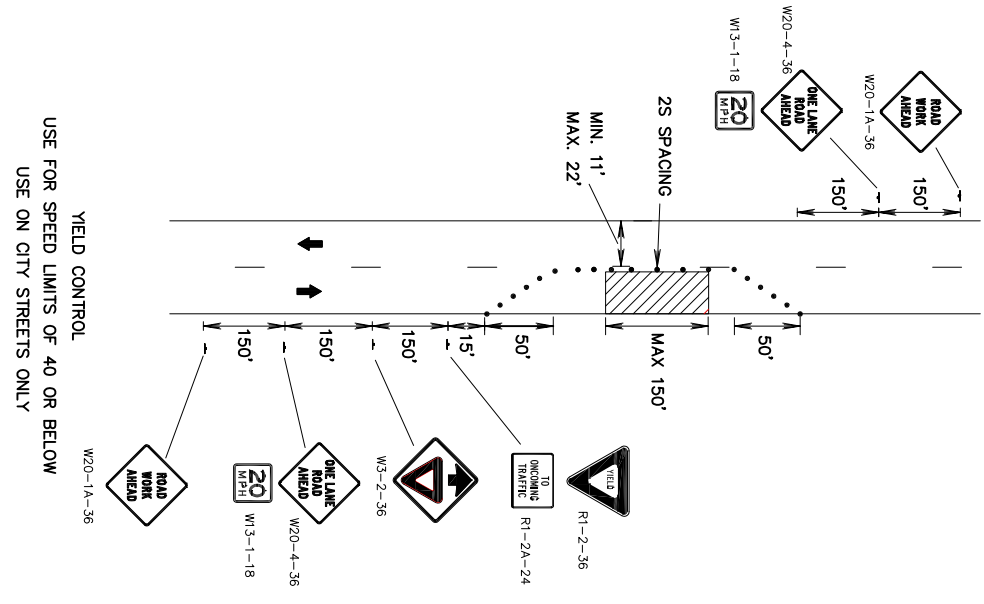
YIELD CONTROL
USE FOR SPEED LIMITS OF 40 OR BELOW
USE ON CITY STREETS ONLY

W13-1-18
20 MPH
W20-4-36
ONE LANE ROAD AHEAD
W20-1A-36
ROAD WORK AHEAD
MIN. 11'
MAX. 22'
2S SPACING
150'
150'

150'
150'
150'
15'
50'
MAX 150'
50'

W20-1A-36
ROAD WORK AHEAD
20 MPH
W13-1-18
ONE LANE ROAD AHEAD
W20-4-36
W3-2-36
TO ONCOMING TRAFFIC
R1-2A-24
YIELD
R1-2-36